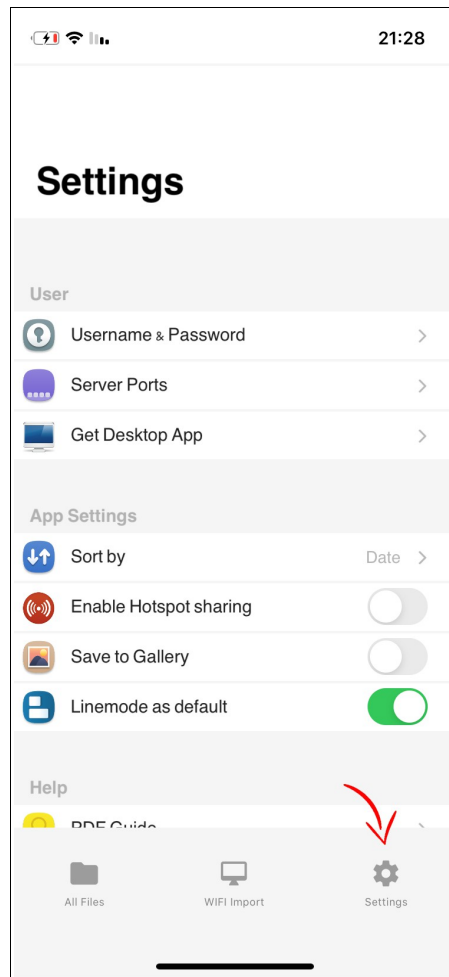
21:28

Settings

User

Username & Password

Server Ports

Get Desktop App

App Settings

Sort by

Date

Enable Hotspot sharing

Save to Gallery

Linemode as default

Help

PDF Guide

All Files

WIFI Import

Settings